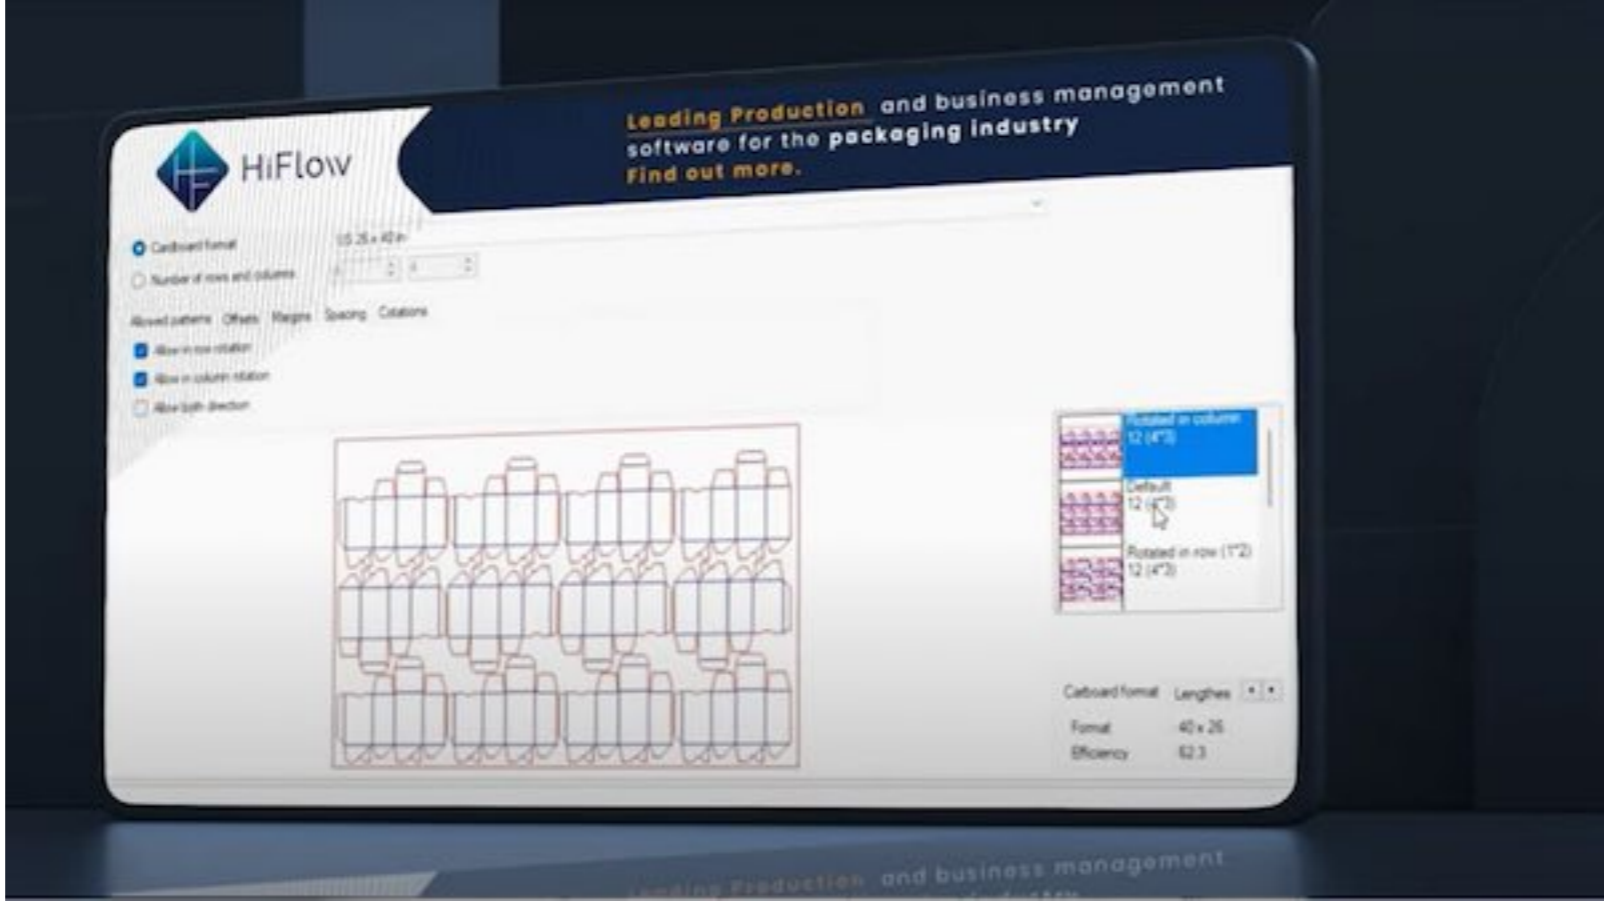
HiFlow

Leading Production and business management software for the packaging industry
Find out more.

Cardboard format
Number of rows and columns

Allowed patterns Offsets Margins Spacing Citations

Allow in row rotation
Allow in column rotation
Allow both direction

Rotated in column
12 (4*3)

Default
12 (4*3)

Rotated in row (1*2)
12 (4*3)

Carboard format Lengthes

Format 40 x 26
Efficiency 62.3

Leading Production and business management